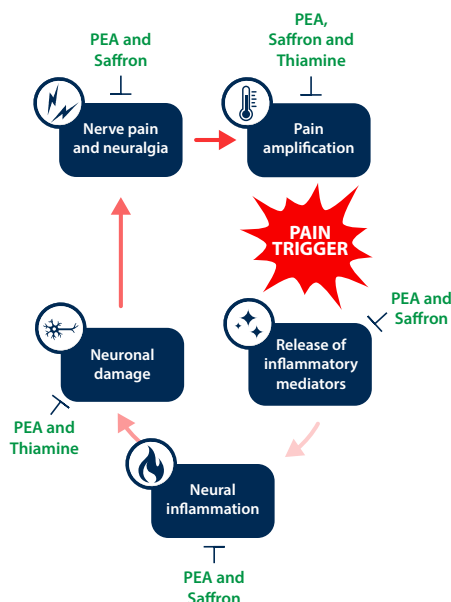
PEA and Saffron

Nerve pain and neuralgia

PEA, Saffron and Thiamine

Pain amplification

PAIN TRIGGER

PEA and Saffron

Release of inflammatory mediators

Neuronal damage

PEA and Thiamine

Neural inflammation

PEA and Saffron